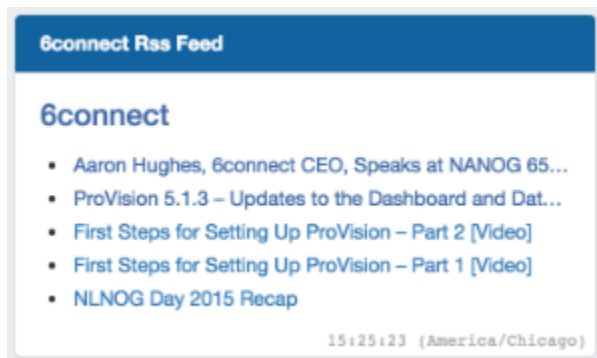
6connect Rss Feed

6connect

- Aaron Hughes, 6connect CEO, Speaks at NANOG 65…
- ProVision 5.1.3 – Updates to the Dashboard and Dat…
- First Steps for Setting Up ProVision – Part 2 [Video]
- First Steps for Setting Up ProVision – Part 1 [Video]
- NLNOG Day 2015 Recap

15:25:23 (America/Chicago)